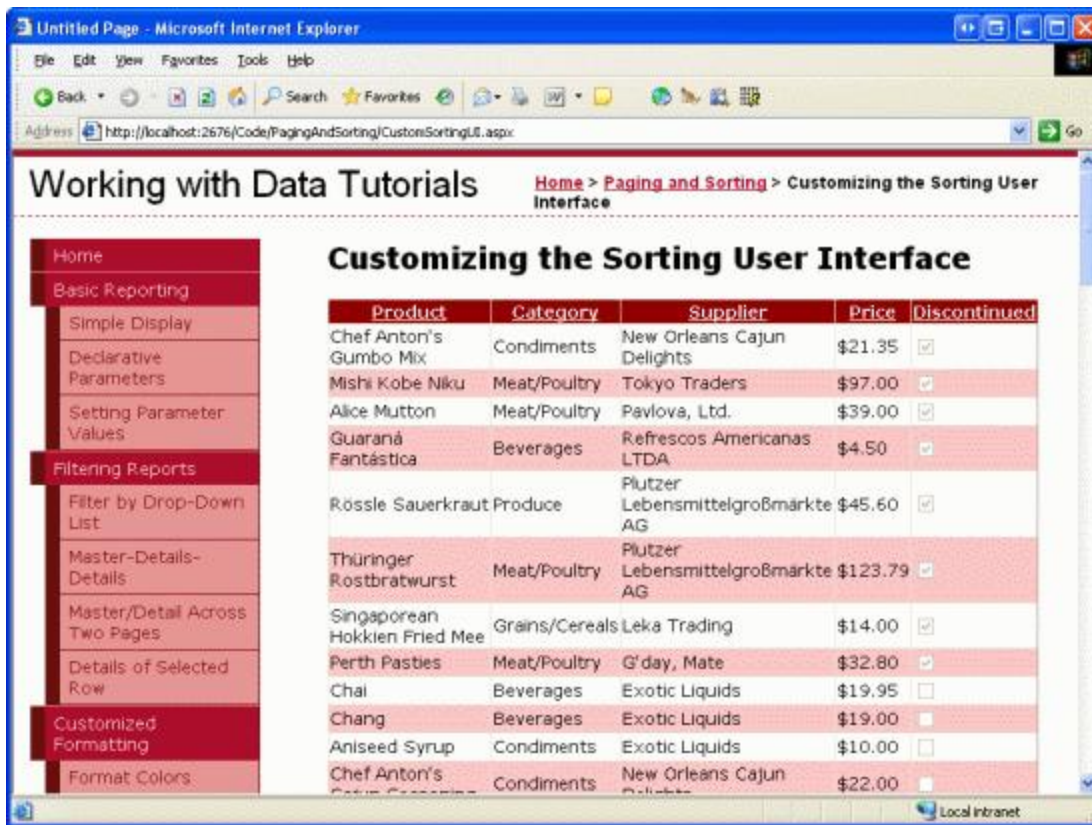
Untitled Page - Microsoft Internet Explorer

File Edit View Favorites Tools Help

Back Search Favorites

Address http://localhost:2676/Code/PagingAndSorting/CustomSortingUI.aspx Go

Working with Data Tutorials

Home > Paging and Sorting > Customizing the Sorting User Interface

Home
Basic Reporting
Simple Display
Declarative Parameters
Setting Parameter Values
Filtering Reports
Filter by Drop-Down List
Master-Details-Details
Master/Detail Across Two Pages
Details of Selected Row
Customized Formatting
Format Colors

Customizing the Sorting User Interface

| Product | Category | Supplier | Price | Discontinued |
|---|---|---|---|---|
| Chef Anton's Gumbo Mix | Condiments | New Orleans Cajun Delights | \$21.35 | |
| Mishi Kobe Niku | Meat/Poultry | Tokyo Traders | \$97.00 | |
| Alice Mutton | Meat/Poultry | Pavlova, Ltd. | \$39.00 | |
| Guaraná Fantástica | Beverages | Refrescos Americanas LTDA | \$4.50 | |
| Rössle Sauerkraut | Produce | Plutzer Lebensmittelgroßmärkte AG | \$45.60 | |
| Thüringer Rostbratwurst | Meat/Poultry | Plutzer Lebensmittelgroßmärkte AG | \$123.79 | |
| Singaporean Hokkien Fried Mee | Grains/Cereals | Leka Trading | \$14.00 | |
| Perth Pasties | Meat/Poultry | G'day, Mate | \$32.80 | |
| Chai | Beverages | Exotic Liquids | \$19.95 | |
| Chang | Beverages | Exotic Liquids | \$19.00 | |
| Aniseed Syrup | Condiments | Exotic Liquids | \$10.00 | |
| Chef Anton's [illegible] | Condiments | New Orleans Cajun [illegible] | \$22.00 | |

Local intranet